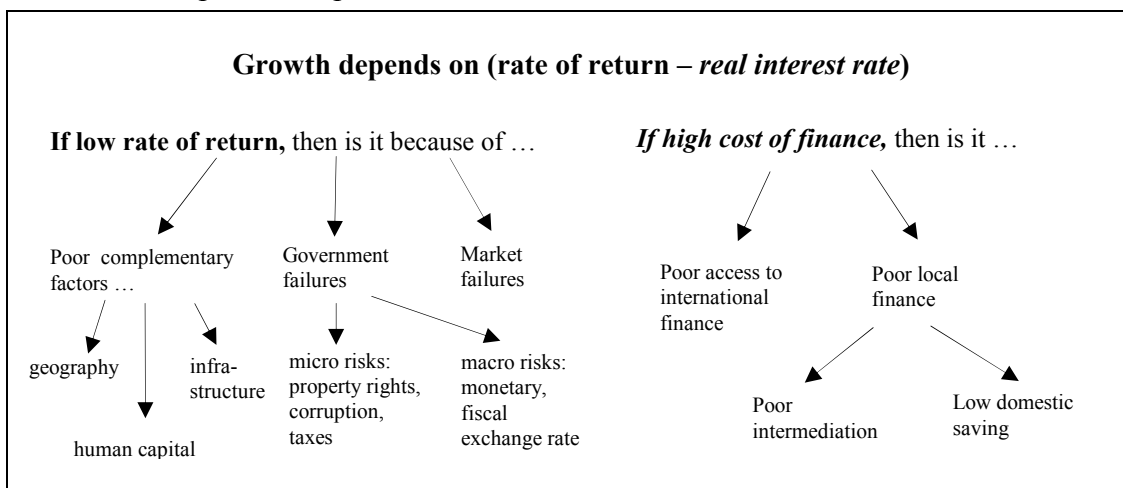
Growth depends on (rate of return – *real interest rate*)

**If low rate of return,** then is it because of …

Poor complementary factors …

geography

human capital

infrastructure

Government failures

micro risks: property rights, corruption, taxes

macro risks: monetary, fiscal exchange rate

Market failures

***If high cost of finance,*** then is it …

Poor access to international finance

Poor local finance

Poor intermediation

Low domestic saving